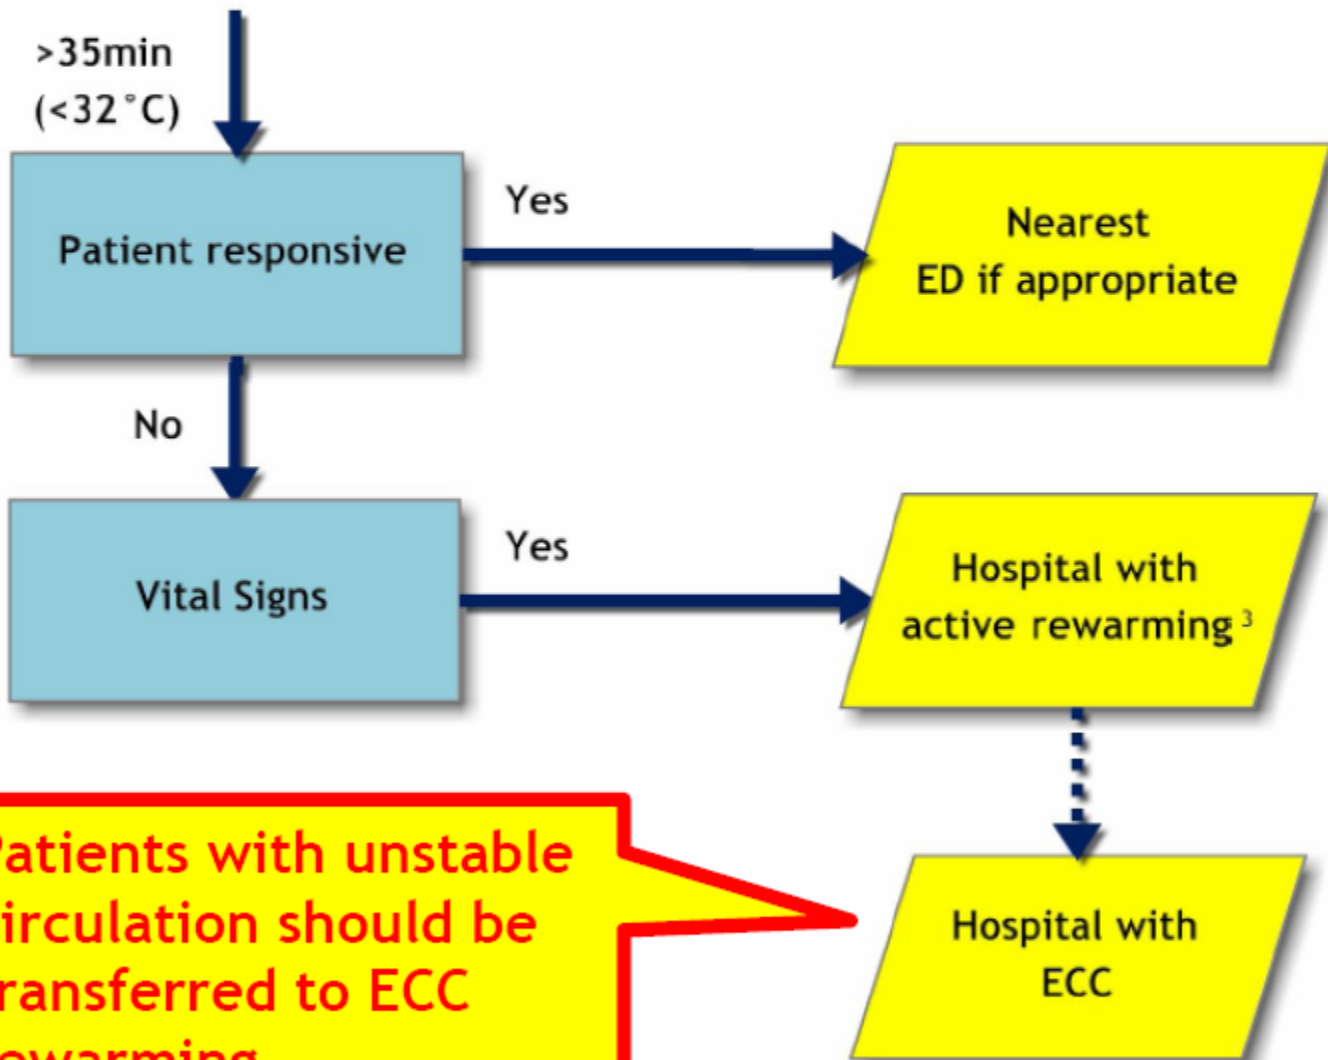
>35min
(<32°C)

Patient responsive

Yes

Nearest ED if appropriate

No

Vital Signs

Yes

Hospital with active rewarming $^{3}$

atients with unstable irculation should be ransferred to ECC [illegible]

Hospital with ECC